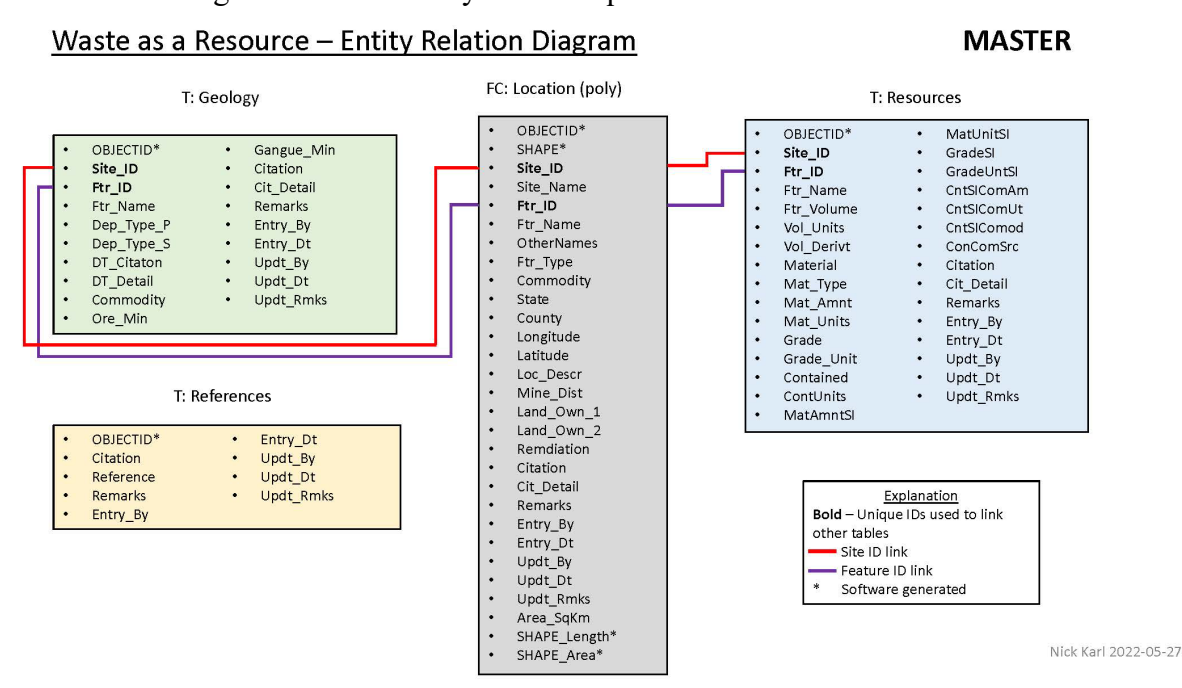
Waste as a Resource – Entity Relation Diagram

MASTER

T: Geology

- OBJECTID*
- **Site_ID**
- **Ftr_ID**
- Ftr_Name
- Dep_Type_P
- Dep_Type_S
- DT_Citaton
- DT_Detail
- Commodity
- Ore_Min
- Gangue_Min
- Citation
- Cit_Detail
- Remarks
- Entry_By
- Entry_Dt
- Updt_By
- Updt_Dt
- Updt_Rmks

FC: Location (poly)

- OBJECTID*
- SHAPE*
- **Site_ID**
- Site_Name
- **Ftr_ID**
- Ftr_Name
- OtherNames
- Ftr_Type
- Commodity
- State
- County
- Longitude
- Latitude
- Loc_Descr
- Mine_Dist
- Land_Own_1
- Land_Own_2
- Remdiation
- Citation
- Cit_Detail
- Remarks
- Entry_By
- Entry_Dt
- Updt_By
- Updt_Dt
- Updt_Rmks
- Area_SqKm
- SHAPE_Length*
- SHAPE_Area*

T: Resources

- OBJECTID*
- **Site_ID**
- **Ftr_ID**
- Ftr_Name
- Ftr_Volume
- Vol_Units
- Vol_Derivt
- Material
- Mat_Type
- Mat_Amnt
- Mat_Units
- Grade
- Grade_Unit
- Contained
- ContUnits
- MatAmntSI
- MatUnitSI
- GradeSI
- GradeUntSI
- CntSIComAm
- CntSIComUt
- CntSIComod
- ConComSrc
- Citation
- Cit_Detail
- Remarks
- Entry_By
- Entry_Dt
- Updt_By
- Updt_Dt
- Updt_Rmks

T: References

- OBJECTID*
- Citation
- Reference
- Remarks
- Entry_By
- Entry_Dt
- Updt_By
- Updt_Dt
- Updt_Rmks

Explanation
**Bold** – Unique IDs used to link other tables
Site ID link
Feature ID link
* Software generated

Nick Karl 2022-05-27